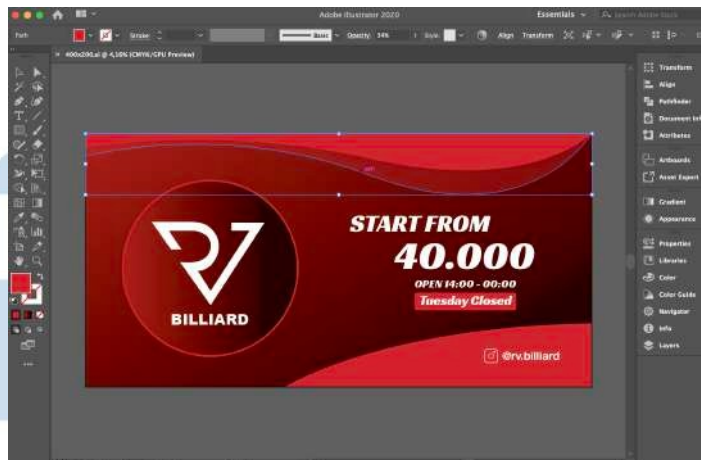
Adobe Illustrator 2020

Essentials

Search Adobe Stock

Path

Stroke

Basic

Opacity

34%

Style

Align

Transform

400x200.ai @ 4,16% (CMYK/GPU Preview)

Transform

Align

Pathfinder

Document Info

Attributes

Artboards

Asset Export

Gradient

Appearance

Properties

Libraries

Color

Color Guide

Navigator

Info

Layers

START FROM

40.000

OPEN 14:00 - 00:00

Tuesday Closed

BILLIARD

@rv.billiard